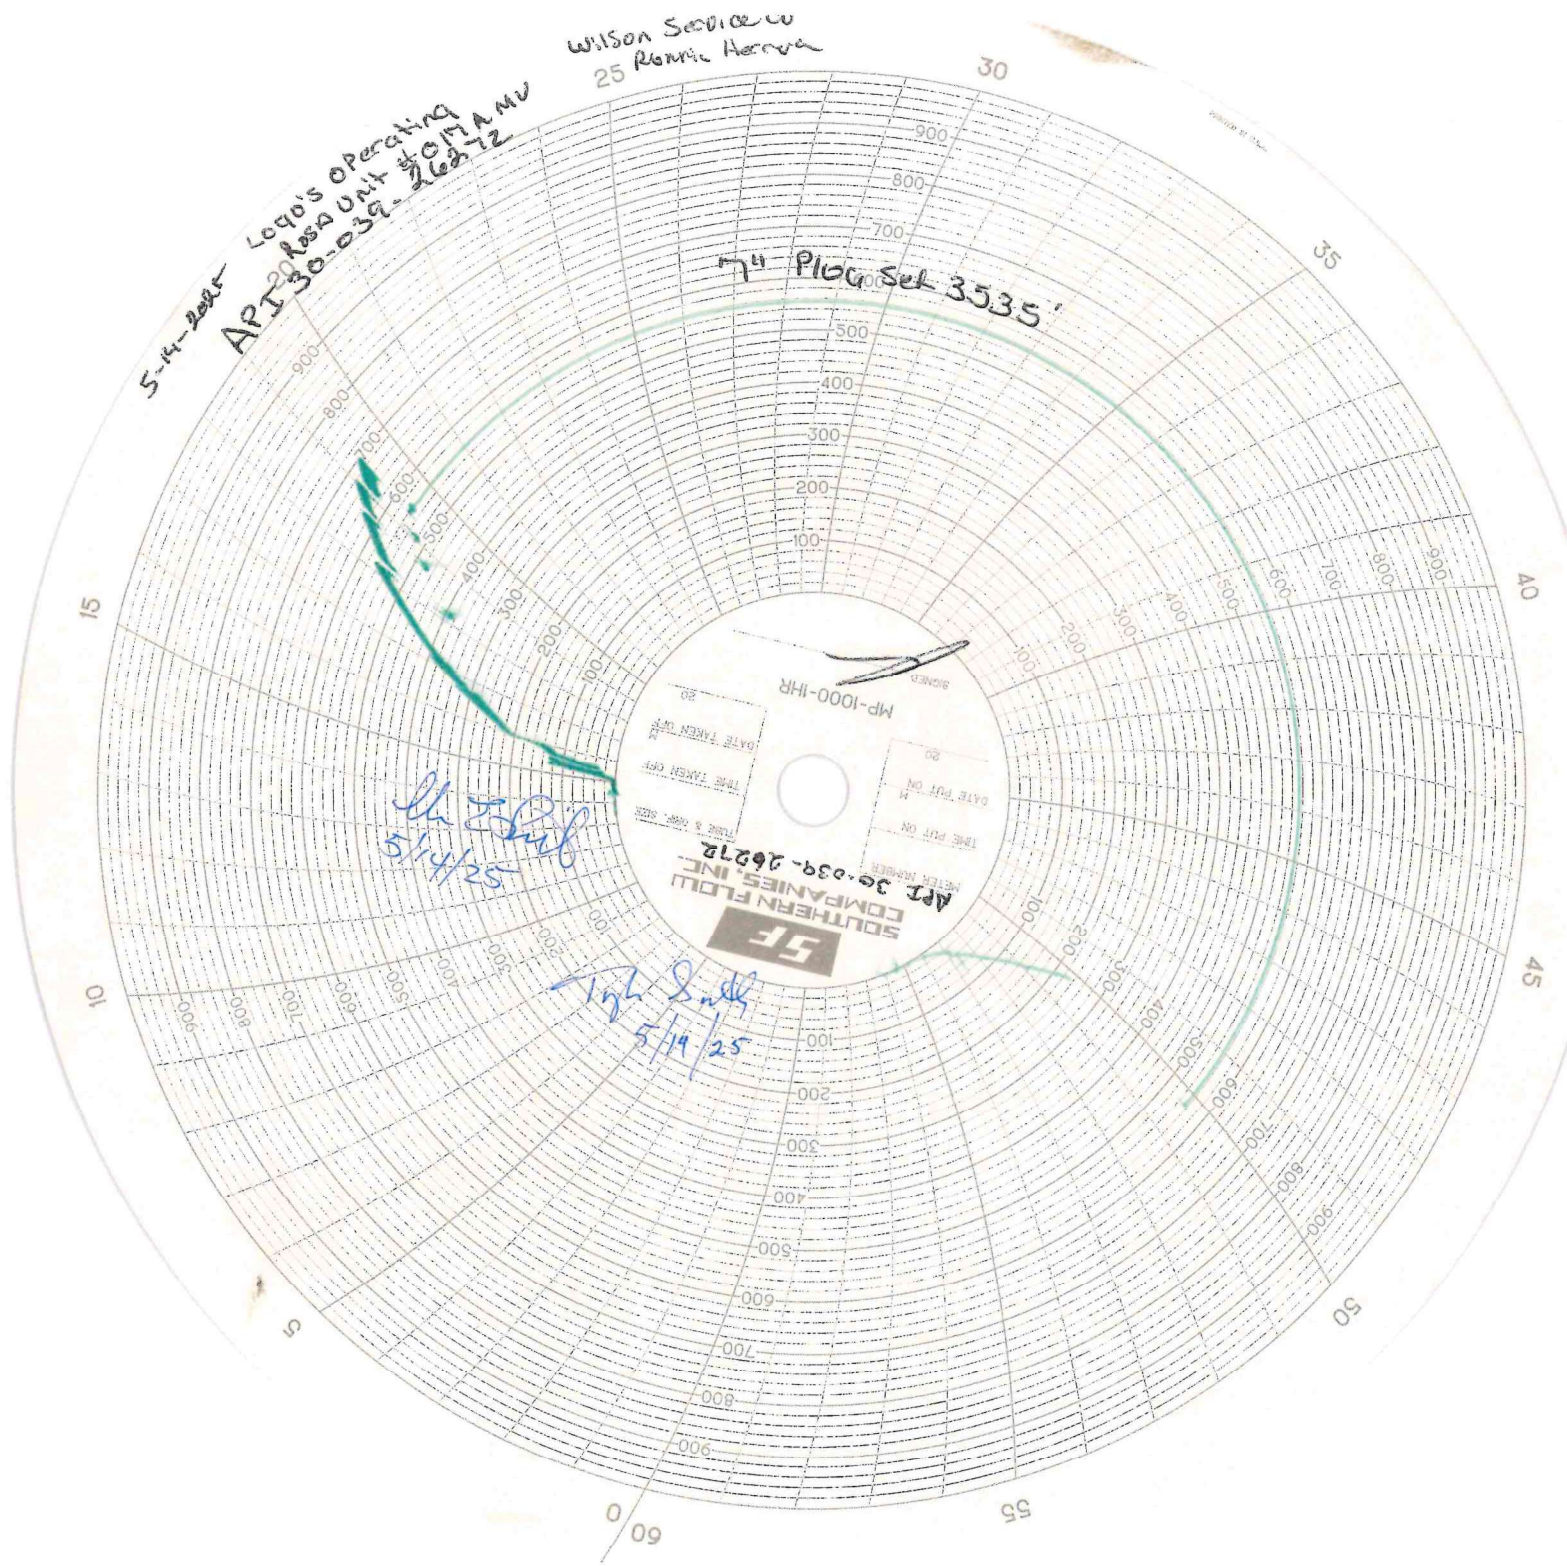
Wilson Service Co
Ronnie Herrera

5-14-2025 Logo's Operating
Rosa Unit #017A MV
API 30-039-26272

7" Plug set 3535'

25
30
35
40
45
50
55
60
0
5
10
15
20

900
800
700
600
500
400
300
200
100

MP-1000-1HR
SIGNED
DATE PUT ON
TIME PUT ON
DATE TAKEN OFF
TIME TAKEN OFF
TUBE & ORIF. SIZE
METER NUMBER
API 30-039-26272
SF
SOUTHERN FLOW COMPANIES, INC.

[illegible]
5/14/25

Tyler Smith
5/14/25